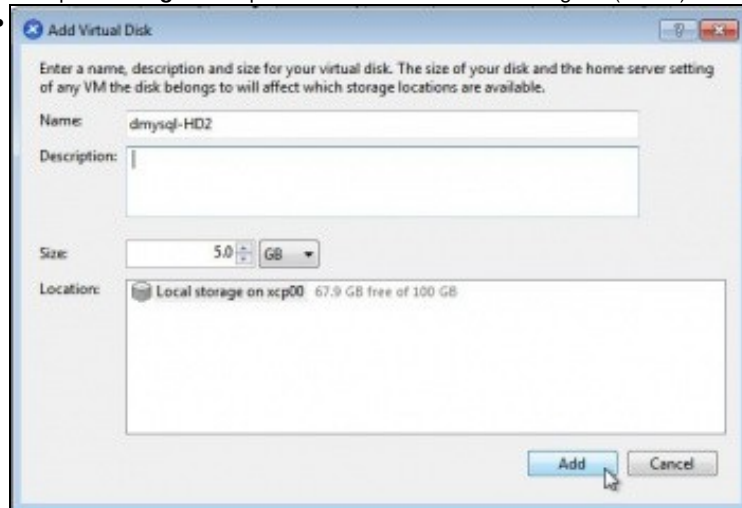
Add Virtual Disk

Enter a name, description and size for your virtual disk. The size of your disk and the home server setting of any VM the disk belongs to will affect which storage locations are available.

Name: dmysql-HD2

Description:

Size: 5.0 GB

Location: Local storage on xcp00 67.9 GB free of 100 GB

Add Cancel